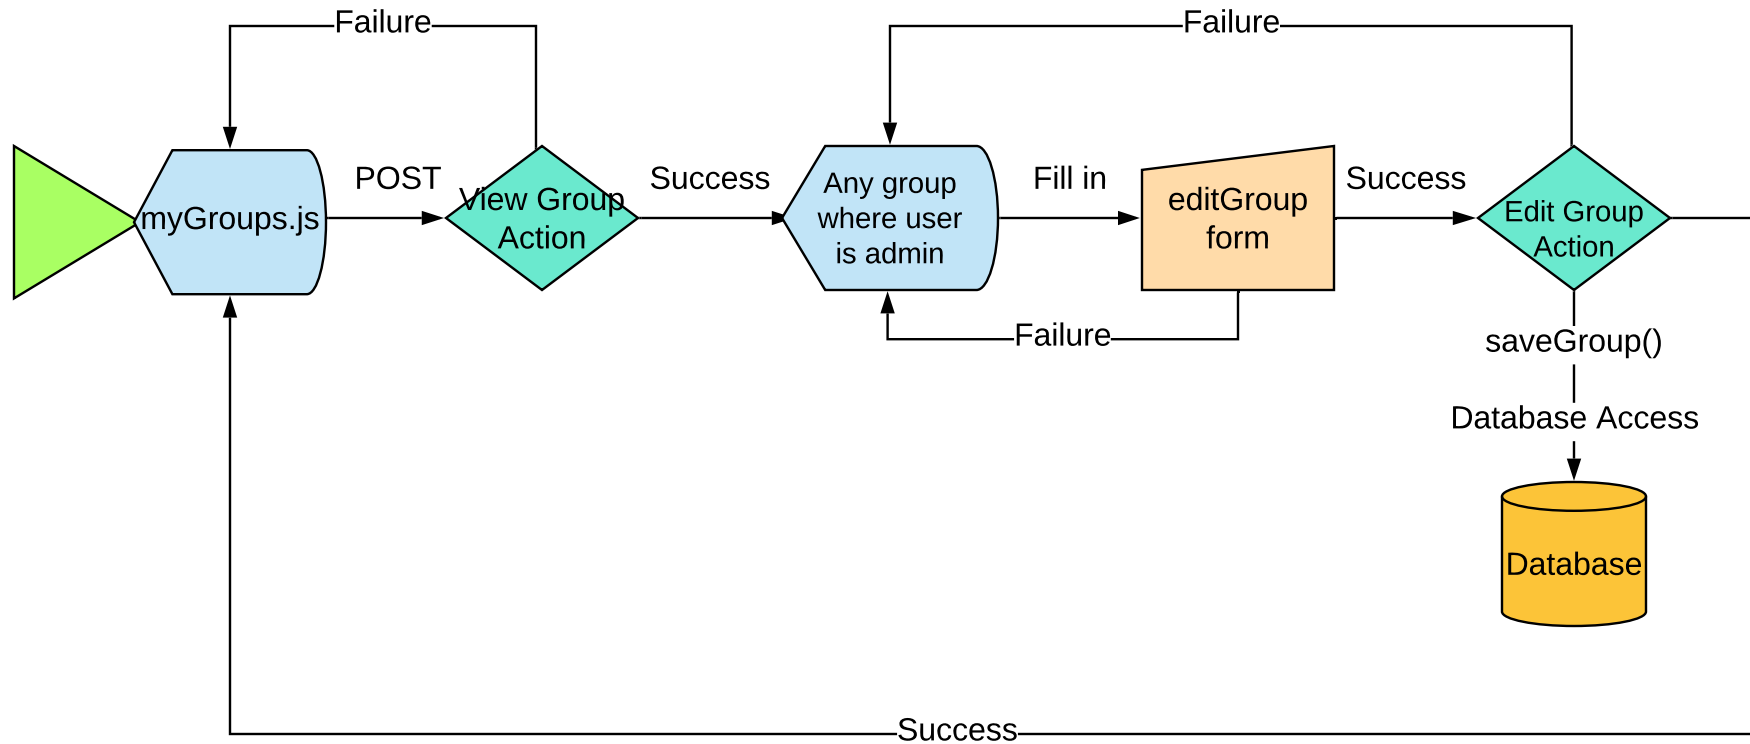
Failure

Failure

myGroups.js

POST

View Group Action

Success

Any group where user is admin

Fill in

editGroup form

Success

Edit Group Action

Failure

saveGroup()

Database Access

Database

Success